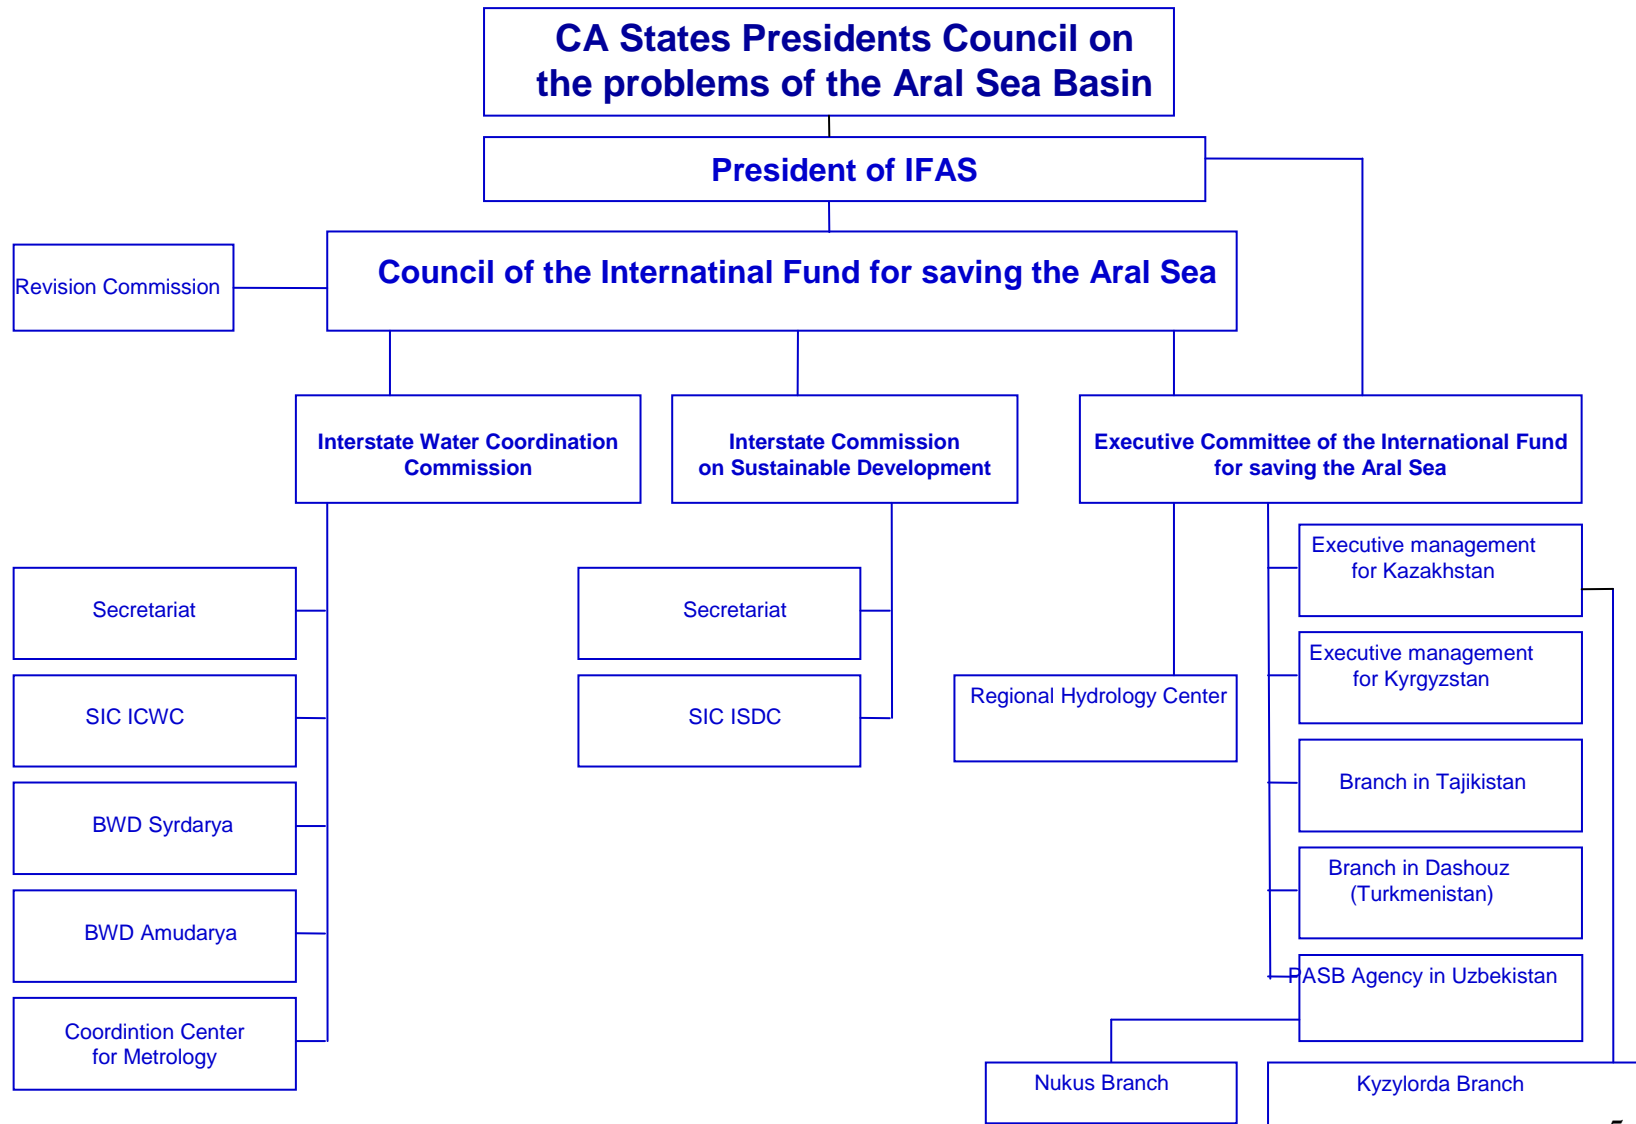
CA States Presidents Council on the problems of the Aral Sea Basin

President of IFAS

Revision Commission

Council of the Internatinal Fund for saving the Aral Sea

Interstate Water Coordination Commission

Interstate Commission on Sustainable Development

Executive Committee of the International Fund for saving the Aral Sea

Secretariat

SIC ICWC

BWD Syrdarya

BWD Amudarya

Coordintion Center for Metrology

Secretariat

SIC ISDC

Regional Hydrology Center

Executive management for Kazakhstan

Executive management for Kyrgyzstan

Branch in Tajikistan

Branch in Dashouz (Turkmenistan)

PASB Agency in Uzbekistan

Nukus Branch

Kyzylorda Branch